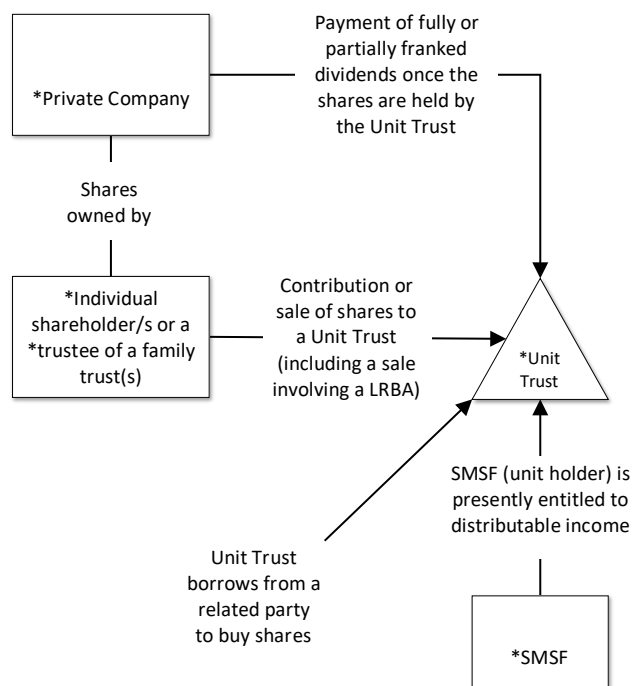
*Private Company

Payment of fully or partially franked dividends once the shares are held by the Unit Trust

Shares owned by

*Individual shareholder/s or a *trustee of a family trust(s)

Contribution or sale of shares to a Unit Trust (including a sale involving a LRBA)

*Unit Trust

SMSF (unit holder) is presently entitled to distributable income

Unit Trust borrows from a related party to buy shares

*SMSF